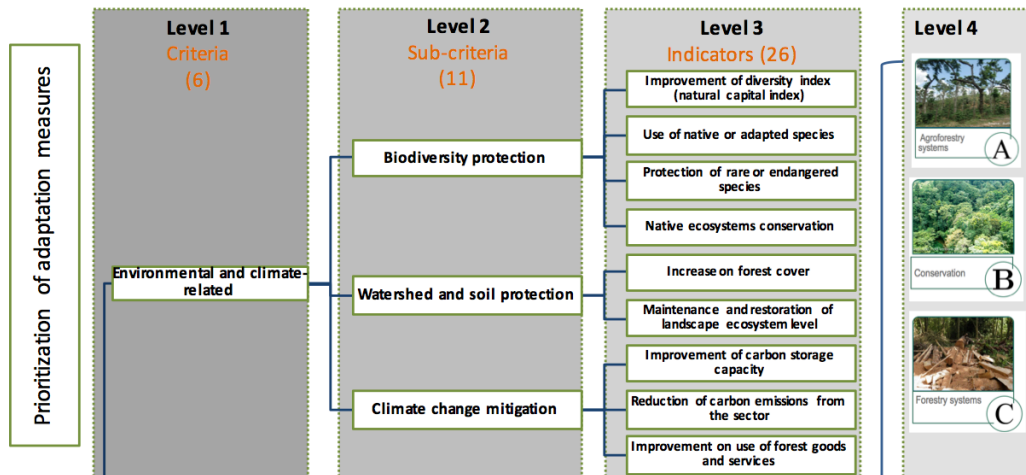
Prioritization of adaptation measures

Level 1
Criteria
(6)

Environmental and climate-related

Level 2
Sub-criteria
(11)

Biodiversity protection

Watershed and soil protection

Climate change mitigation

Level 3
Indicators (26)

Improvement of diversity index (natural capital index)

Use of native or adapted species

Protection of rare or endangered species

Native ecosystems conservation

Increase on forest cover

Maintenance and restoration of landscape ecosystem level

Improvement of carbon storage capacity

Reduction of carbon emissions from the sector

Improvement on use of forest goods and services

Level 4

Agroforestry systems
A

Conservation
B

Forestry systems
C